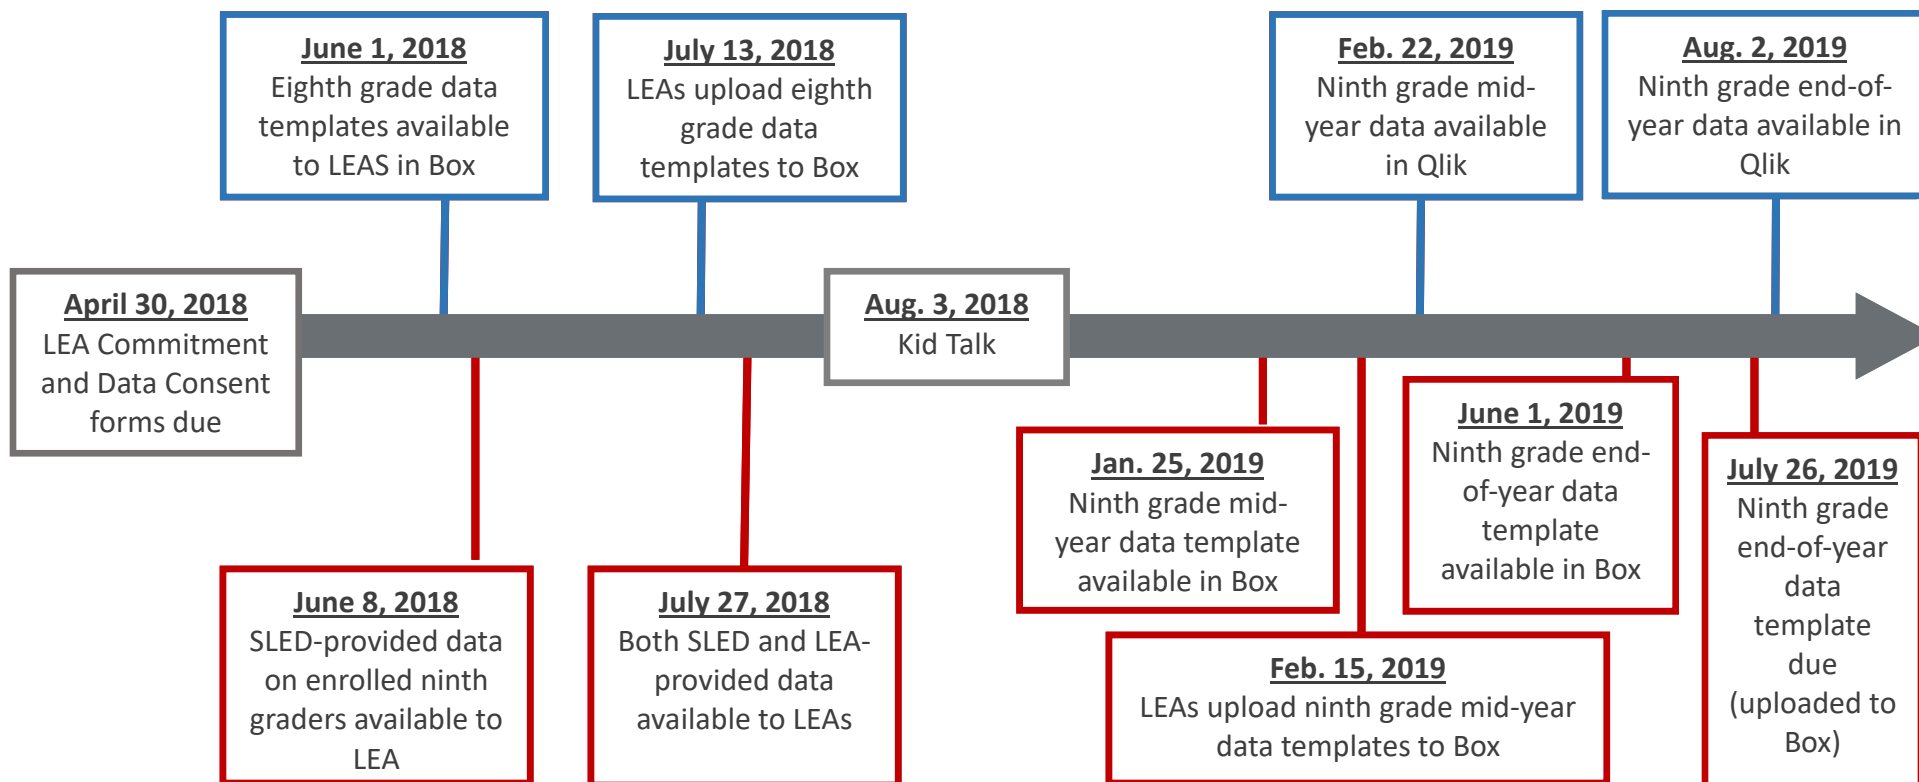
June 1, 2018
Eighth grade data templates available to LEAS in Box

July 13, 2018
LEAs upload eighth grade data templates to Box

Feb. 22, 2019
Ninth grade mid-year data available in Qlik

Aug. 2, 2019
Ninth grade end-of-year data available in Qlik

April 30, 2018
LEA Commitment and Data Consent forms due

Aug. 3, 2018
Kid Talk

June 8, 2018
SLED-provided data on enrolled ninth graders available to LEA

July 27, 2018
Both SLED and LEA-provided data available to LEAs

Jan. 25, 2019
Ninth grade mid-year data template available in Box

June 1, 2019
Ninth grade end-of-year data template available in Box

July 26, 2019
Ninth grade end-of-year data template due (uploaded to Box)

Feb. 15, 2019
LEAs upload ninth grade mid-year data templates to Box